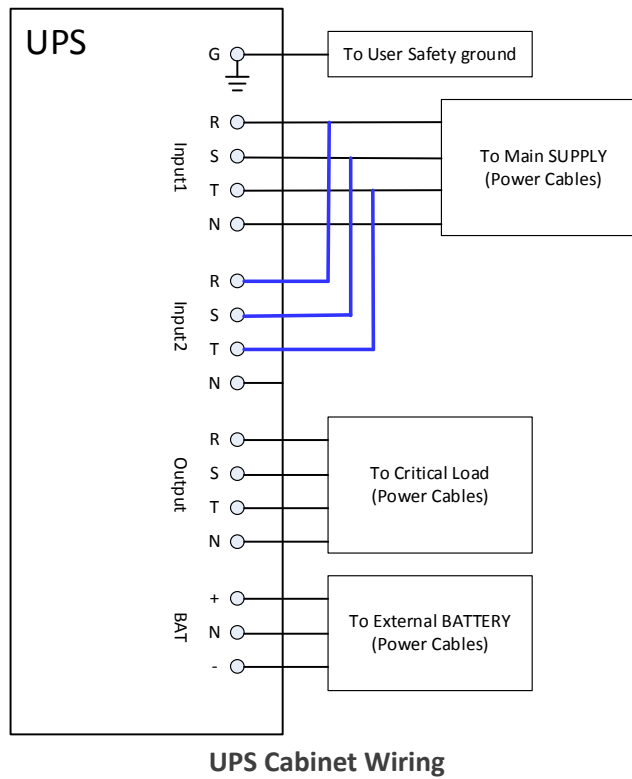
UPS

G

To User Safety ground

Input1

R

S

T

N

To Main SUPPLY
(Power Cables)

Input2

R

S

T

N

Output

R

S

T

N

To Critical Load
(Power Cables)

BAT

+

N

-

To External BATTERY
(Power Cables)

UPS Cabinet Wiring